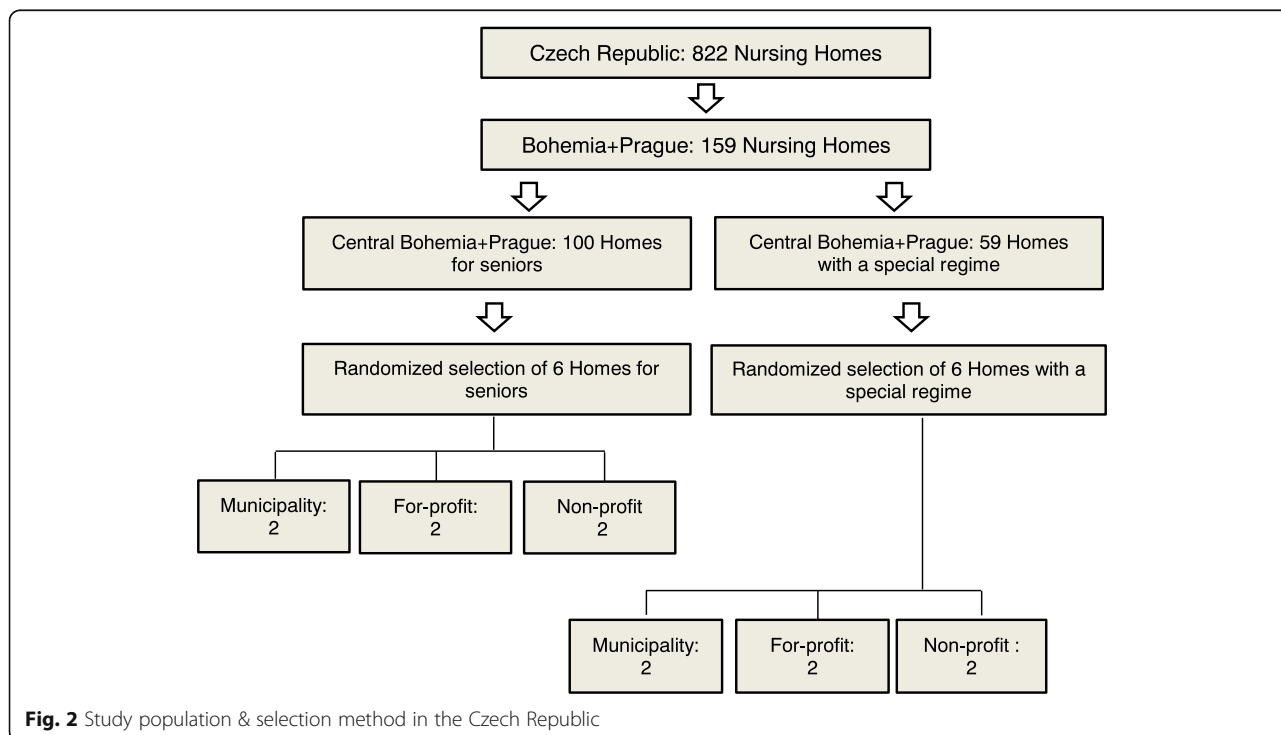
Czech Republic: 822 Nursing Homes

Bohemia+Prague: 159 Nursing Homes

Central Bohemia+Prague: 100 Homes for seniors

Central Bohemia+Prague: 59 Homes with a special regime

Randomized selection of 6 Homes for seniors

Randomized selection of 6 Homes with a special regime

Municipality: 2

For-profit: 2

Non-profit 2

Municipality: 2

For-profit: 2

Non-profit : 2

**Fig. 2** Study population & selection method in the Czech Republic